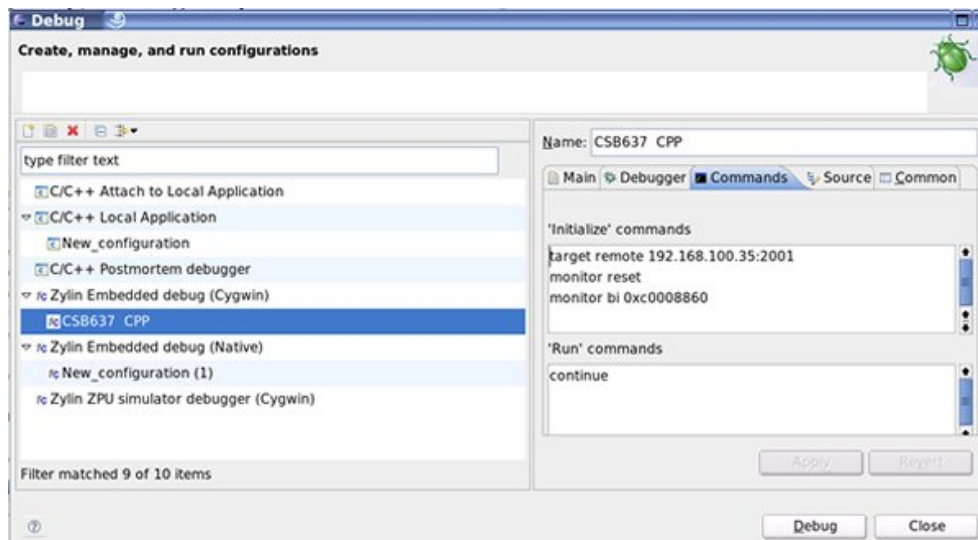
Debug

Create, manage, and run configurations

type filter text

C/C++ Attach to Local Application
C/C++ Local Application
New_configuration
C/C++ Postmortem debugger
Zylin Embedded debug (Cygwin)
CSB637 CPP
Zylin Embedded debug (Native)
New_configuration (1)
Zylin ZPU simulator debugger (Cygwin)

Filter matched 9 of 10 items

Name: CSB637 CPP

Main | Debugger | Commands | Source | Common

'Initialize' commands

target remote 192.168.100.35:2001
monitor reset
monitor bi 0xc0008860

'Run' commands

continue

Apply | Revert

Debug | Close